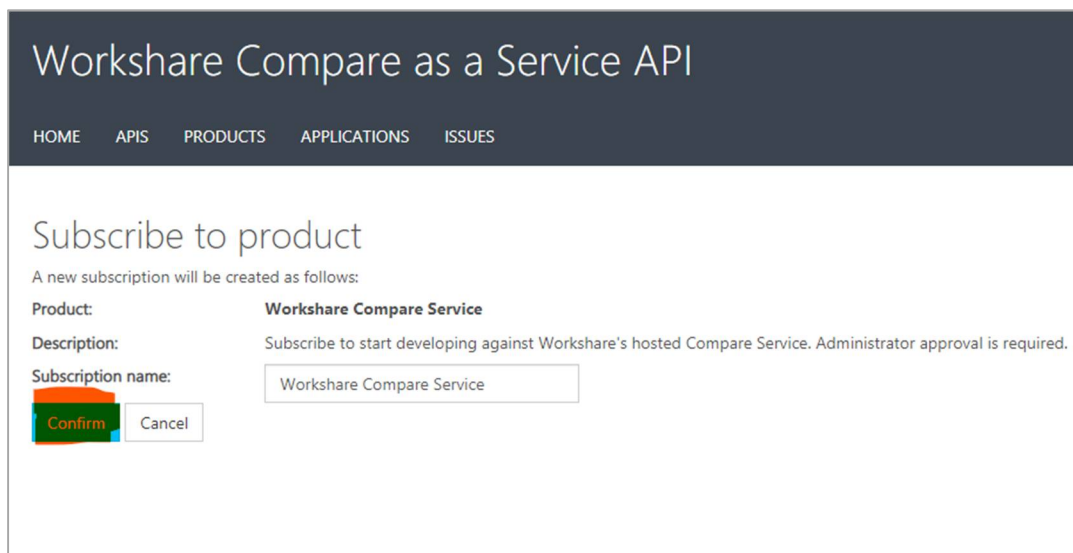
Workshare Compare as a Service API

HOME APIS PRODUCTS APPLICATIONS ISSUES

Subscribe to product

A new subscription will be created as follows:

Product: Workshare Compare Service

Description: Subscribe to start developing against Workshare's hosted Compare Service. Administrator approval is required.

Subscription name: Workshare Compare Service

Confirm Cancel